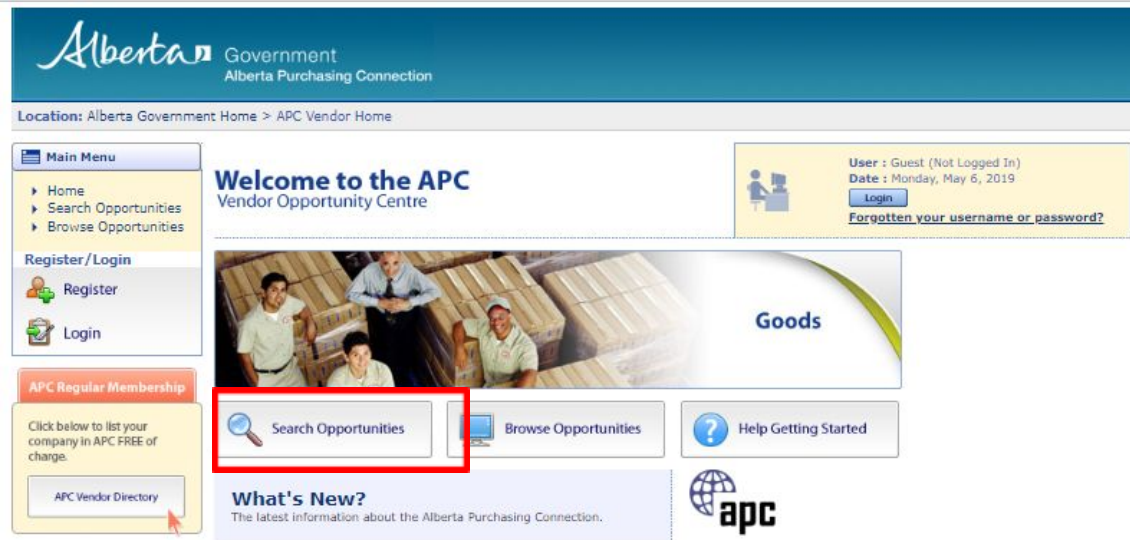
Alberta Government
Alberta Purchasing Connection

Location: Alberta Government Home > APC Vendor Home

Main Menu
Home
Search Opportunities
Browse Opportunities

Register/Login
Register
Login

APC Regular Membership
Click below to list your company in APC FREE of charge.
APC Vendor Directory

Welcome to the APC
Vendor Opportunity Centre

User : Guest (Not Logged In)
Date : Monday, May 6, 2019
Login
Forgotten your username or password?

Goods

Search Opportunities
Browse Opportunities
Help Getting Started

What's New?
The latest information about the Alberta Purchasing Connection.

apc